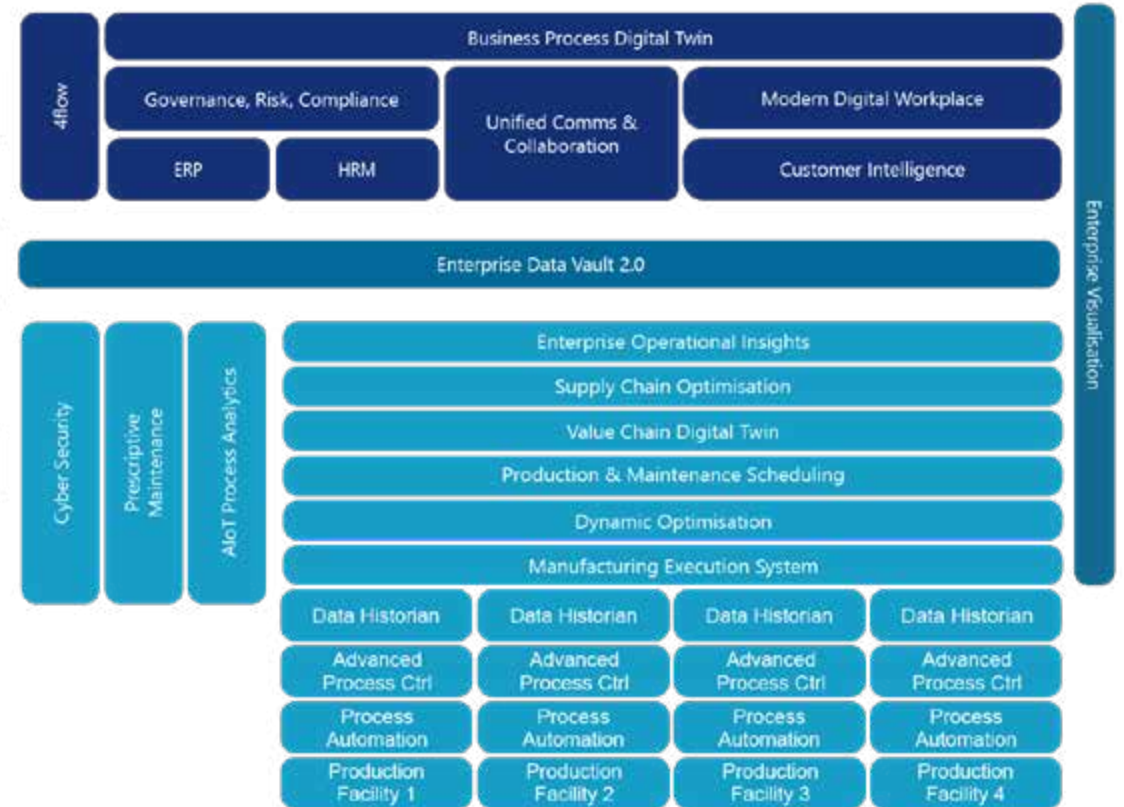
4flow

Business Process Digital Twin

Governance, Risk, Compliance

Unified Comms & Collaboration

Modern Digital Workplace

ERP

HRM

Customer Intelligence

Enterprise Visualisation

Enterprise Data Vault 2.0

Cyber Security

Prescriptive Maintenance

AIoT Process Analytics

Enterprise Operational Insights

Supply Chain Optimisation

Value Chain Digital Twin

Production & Maintenance Scheduling

Dynamic Optimisation

Manufacturing Execution System

| Data Historian | Data Historian | Data Historian | Data Historian |
|---|---|---|---|
| Advanced Process Ctrl | Advanced Process Ctrl | Advanced Process Ctrl | Advanced Process Ctrl |
| Process Automation | Process Automation | Process Automation | Process Automation |
| Production Facility 1 | Production Facility 2 | Production Facility 3 | Production Facility 4 |